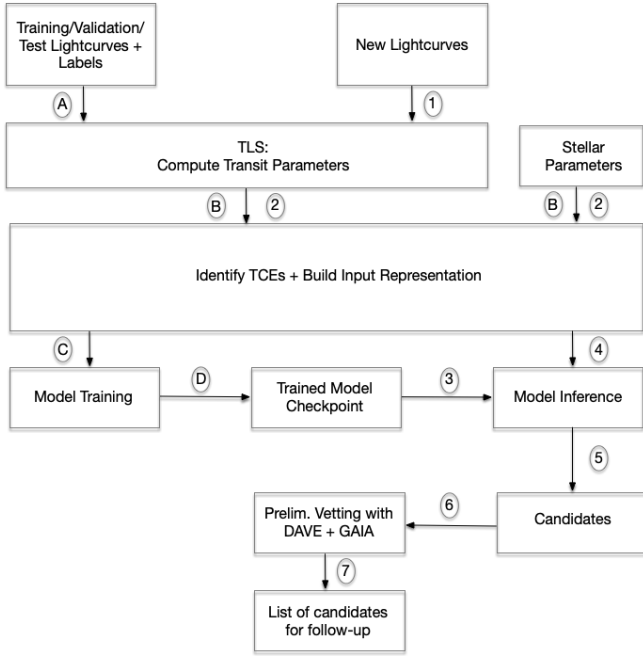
Training/Validation/ Test Lightcurves + Labels

New Lightcurves

A

1

TLS:
Compute Transit Parameters

Stellar Parameters

B

2

B

2

Identify TCEs + Build Input Representation

C

4

Model Training

D

Trained Model Checkpoint

3

Model Inference

5

Prelim. Vetting with DAVE + GAIA

6

Candidates

7

List of candidates for follow-up